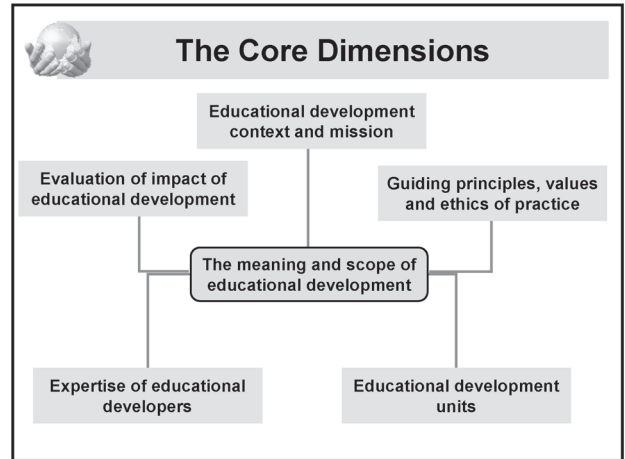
The Core Dimensions

Educational development context and mission

Evaluation of impact of educational development

Guiding principles, values and ethics of practice

The meaning and scope of educational development

Expertise of educational developers

Educational development units